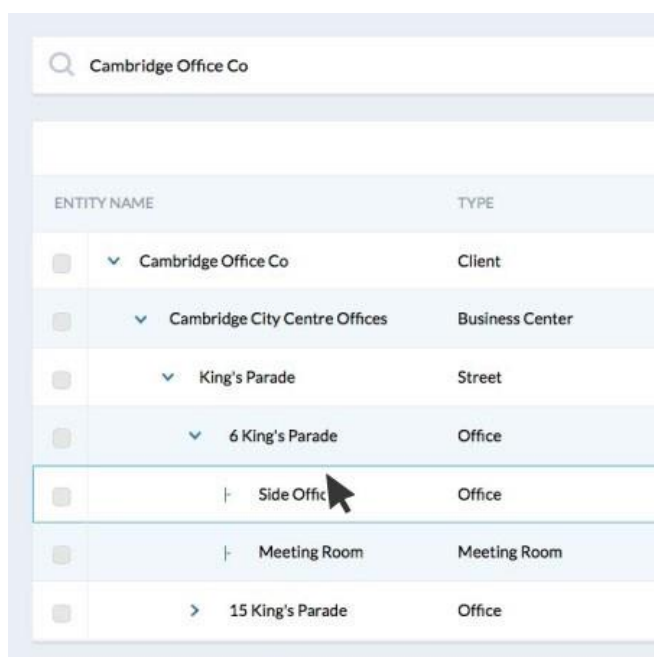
Cambridge Office Co

| ENTITY NAME | TYPE |
|---|---|
| Cambridge Office Co | Client |
| Cambridge City Centre Offices | Business Center |
| King's Parade | Street |
| 6 King's Parade | Office |
| Side Offic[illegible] | Office |
| Meeting Room | Meeting Room |
| 15 King's Parade | Office |